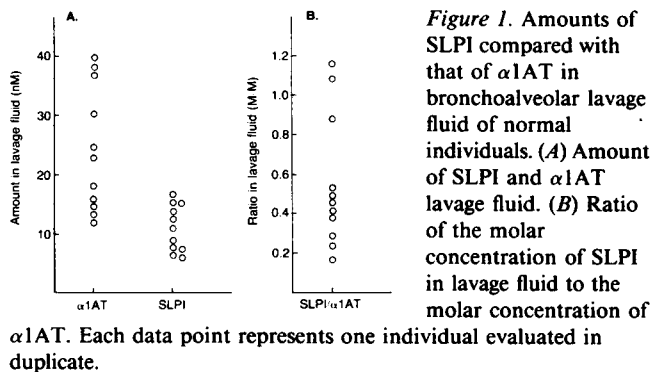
A.

Amount in lavage fluid (nM)

40
30
20
10

$\alpha$1AT SLPI

B.

Ratio in lavage fluid (M M)

1.2
1.0
0.8
0.6
0.4
0.2

SLPI/$\alpha$1AT

*Figure 1.* Amounts of SLPI compared with that of $\alpha$1AT in bronchoalveolar lavage fluid of normal individuals. (*A*) Amount of SLPI and $\alpha$1AT lavage fluid. (*B*) Ratio of the molar concentration of SLPI in lavage fluid to the molar concentration of $\alpha$1AT. Each data point represents one individual evaluated in duplicate.